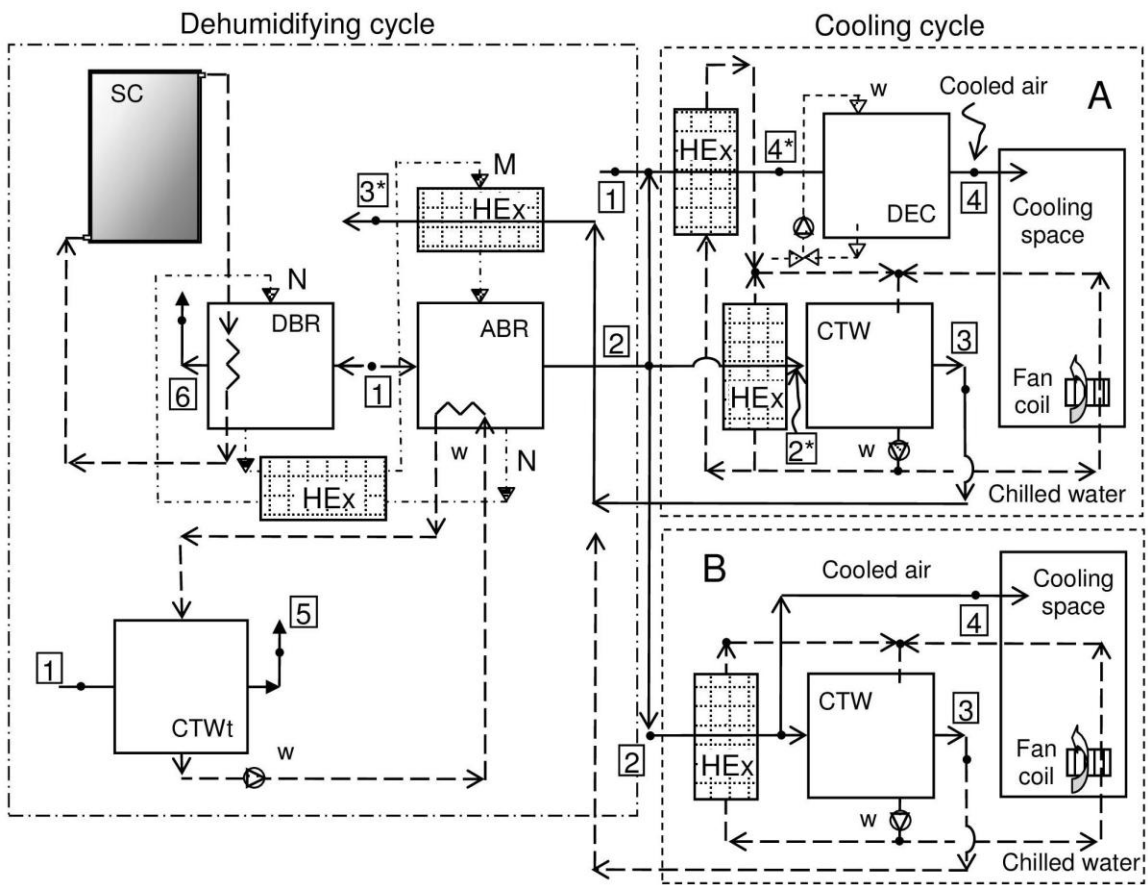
Dehumidifying cycle

Cooling cycle

SC

3*

M

HEx

N

DBR

ABR

6

1

w

N

HEx

5

1

CTWt

w

1

HEx

4*

w

Cooled air

A

DEC

4

Cooling space

2

HEx

CTW

3

2*

w

Fan coil

Chilled water

B

Cooled air

Cooling space

4

CTW

3

2

HEx

w

Fan coil

Chilled water